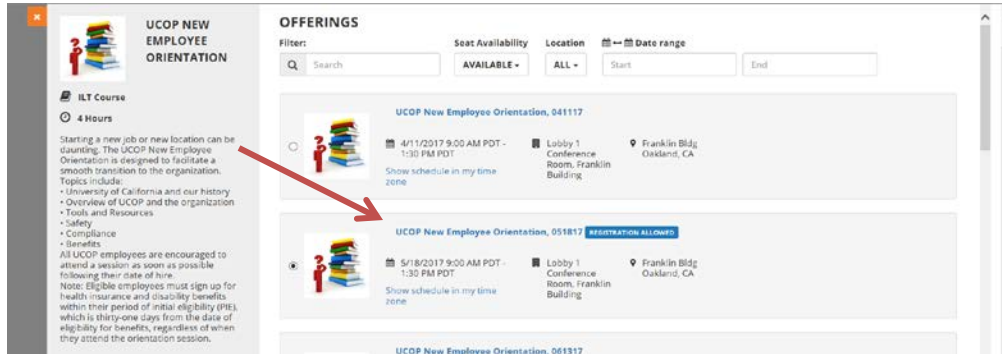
×

UCOP NEW EMPLOYEE ORIENTATION

ILT Course

4 Hours

Starting a new job or new location can be daunting. The UCOP New Employee Orientation is designed to facilitate a smooth transition to the organization. Topics include:
• University of California and our history
• Overview of UCOP and the organization
• Tools and Resources
• Safety
• Compliance
• Benefits
All UCOP employees are encouraged to attend a session as soon as possible following their date of hire.
Note: Eligible employees must sign up for health insurance and disability benefits within their period of initial eligibility (PIE), which is thirty-one days from the date of eligibility for benefits, regardless of when they attend the orientation session.

OFFERINGS

Filter:

Search

Seat Availability

AVAILABLE

Location

ALL

Date range

Start

End

UCOP New Employee Orientation, 041117

4/11/2017 9:00 AM PDT - 1:30 PM PDT

Show schedule in my time zone

Lobby 1 Conference Room, Franklin Building

Franklin Bldg Oakland, CA

UCOP New Employee Orientation, 051817 REGISTRATION ALLOWED

5/18/2017 9:00 AM PDT - 1:30 PM PDT

Show schedule in my time zone

Lobby 1 Conference Room, Franklin Building

Franklin Bldg Oakland, CA

UCOP New Employee Orientation, 061317